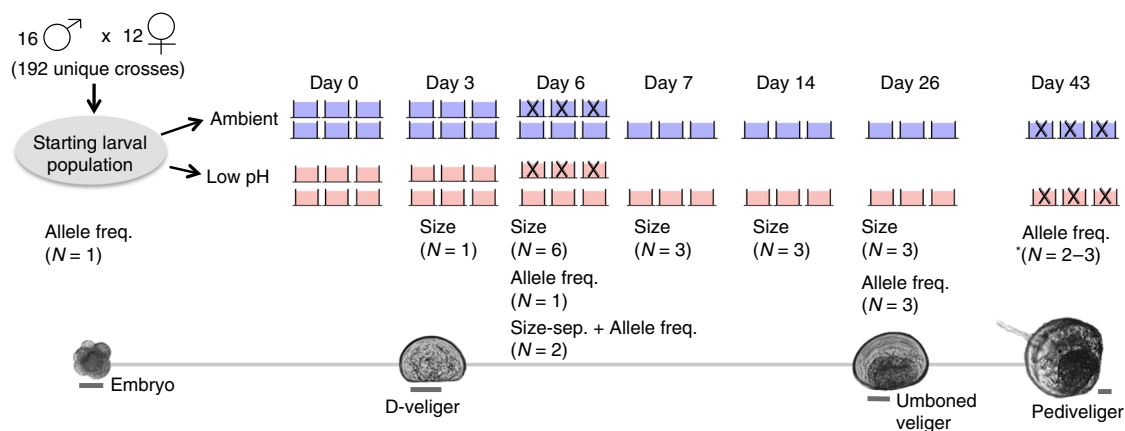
16 ♂ x 12 ♀
(192 unique crosses)

Starting larval population

Ambient

Low pH

Day 0 Day 3 Day 6 Day 7 Day 14 Day 26 Day 43

X X X
X X X
X X X
X X X

Allele freq.
($N$ = 1)

Size
($N$ = 1)

Size
($N$ = 6)
Allele freq.
($N$ = 1)
Size-sep. + Allele freq.
($N$ = 2)

Size
($N$ = 3)

Size
($N$ = 3)

Size
($N$ = 3)
Allele freq.
($N$ = 3)

Allele freq.
*($N$ = 2–3)

Embryo

D-veliger

Umboned veliger

Pediveliger